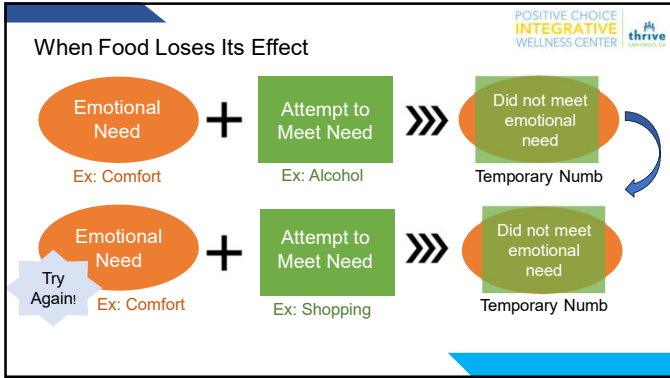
POSITIVE CHOICE INTEGRATIVE WELLNESS CENTER | thrive

When Food Loses Its Effect

Emotional Need + Attempt to Meet Need ››› Did not meet emotional need

Ex: Comfort

Ex: Alcohol

Temporary Numb

Emotional Need + Attempt to Meet Need ››› Did not meet emotional need

Try Again!

Ex: Comfort

Ex: Shopping

Temporary Numb